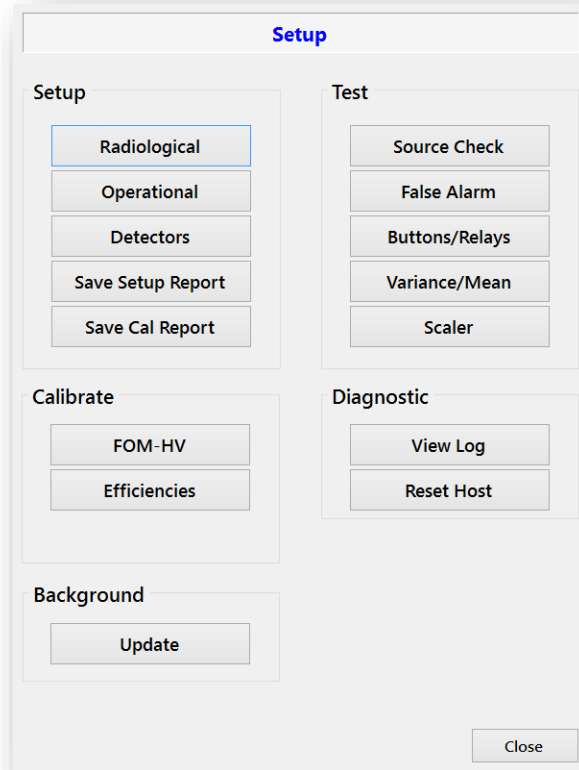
Setup

Setup

Radiological

Operational

Detectors

Save Setup Report

Save Cal Report

Test

Source Check

False Alarm

Buttons/Relays

Variance/Mean

Scaler

Calibrate

FOM-HV

Efficiencies

Diagnostic

View Log

Reset Host

Background

Update

Close